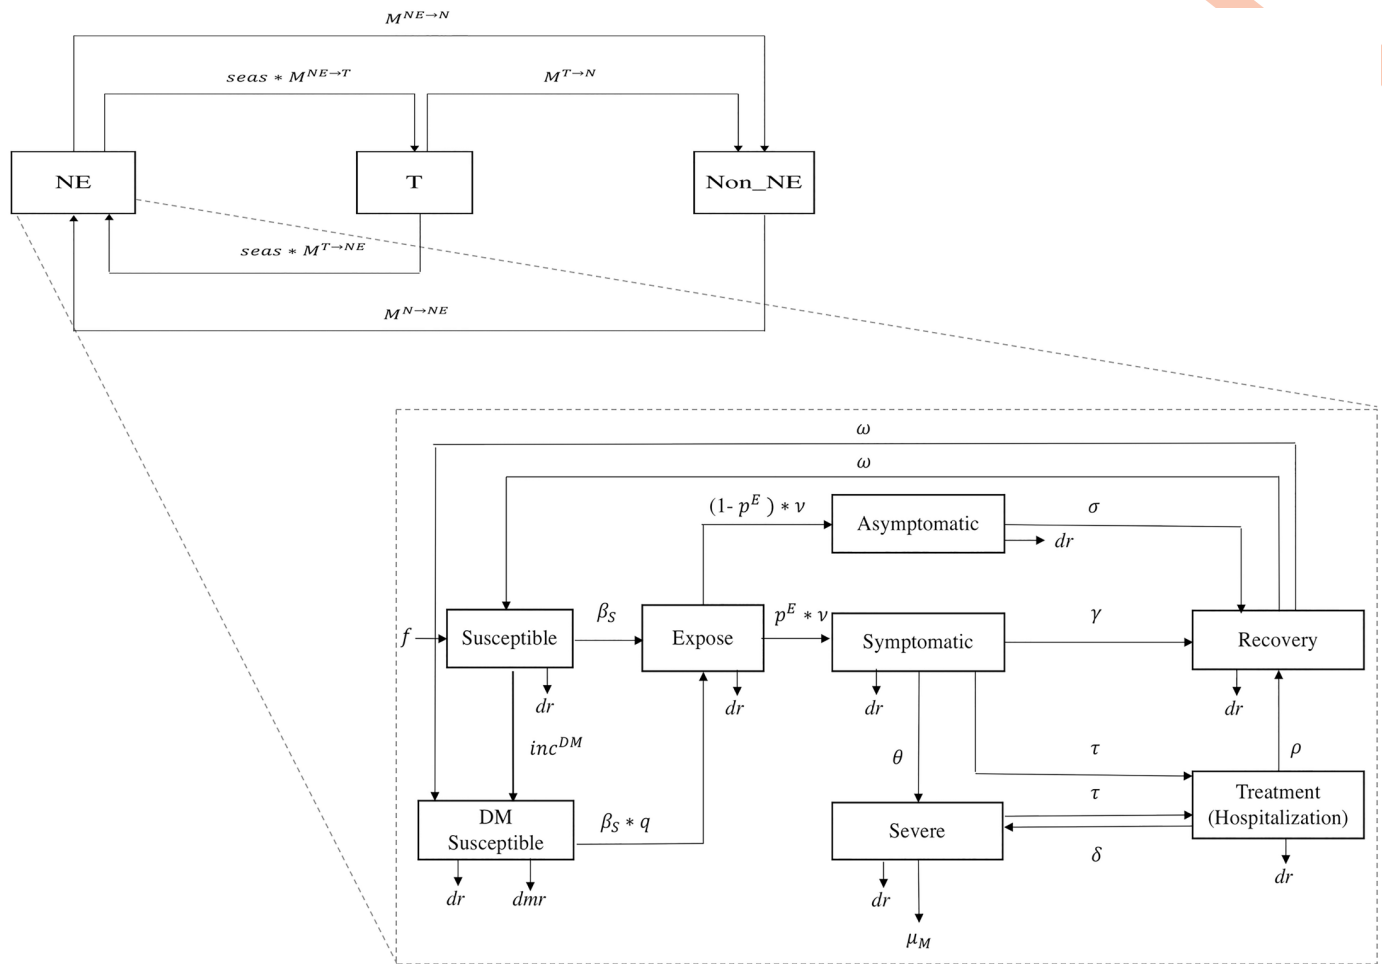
$M^{NE \to N}$

$seas * M^{NE \to T}$

$M^{T \to N}$

NE

T

Non_NE

$seas * M^{T \to NE}$

$M^{N \to NE}$

$\omega$

$\omega$

$(1- p^E) * \nu$

Asymptomatic

$\sigma$

$dr$

$f$

Susceptible

$\beta_S$

Expose

$p^E * \nu$

Symptomatic

$\gamma$

Recovery

$dr$

$dr$

$dr$

$dr$

$inc^{DM}$

$\theta$

$\tau$

$\rho$

$\tau$

Treatment (Hospitalization)

DM Susceptible

$\beta_S * q$

Severe

$\delta$

$dr$

$dr$

$dmr$

$dr$

$dr$

$\mu_M$